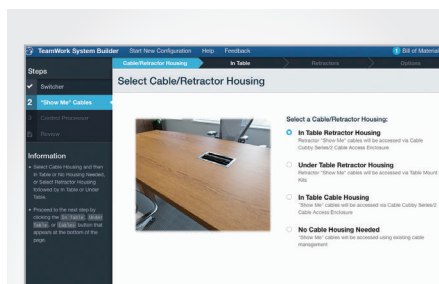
TeamWork System Builder Start New Configuration Help Feedback

1 Bill of Materia

Cable/Retractor Housing In Table Retractors Options

Steps

Switcher

2 "Show Me" Cables

3 Control Processor

4 Review

Information

• Select Cable Housing and then In Table or No Housing Needed, or Select Retractor Housing followed by In Table or Under Table.

• Proceed to the next step by clicking the In Table, Under Table, or Cables button that appears at the bottom of the page.

Select Cable/Retractor Housing

Select a Cable/Retractor Housing:

In Table Retractor Housing
Retractor "Show Me" cables will be accessed via Cable Cubby Select2 Cable Access Enclosure

Under Table Retractor Housing
Retractor "Show Me" cables will be accessed via Table Mount Kits

In Table Cable Housing
"Show Me" cables will be accessed via Cable Cubby Select2 Cable Access Enclosure

No Cable Housing Needed
"Show Me" cables will be accessed using existing cable management